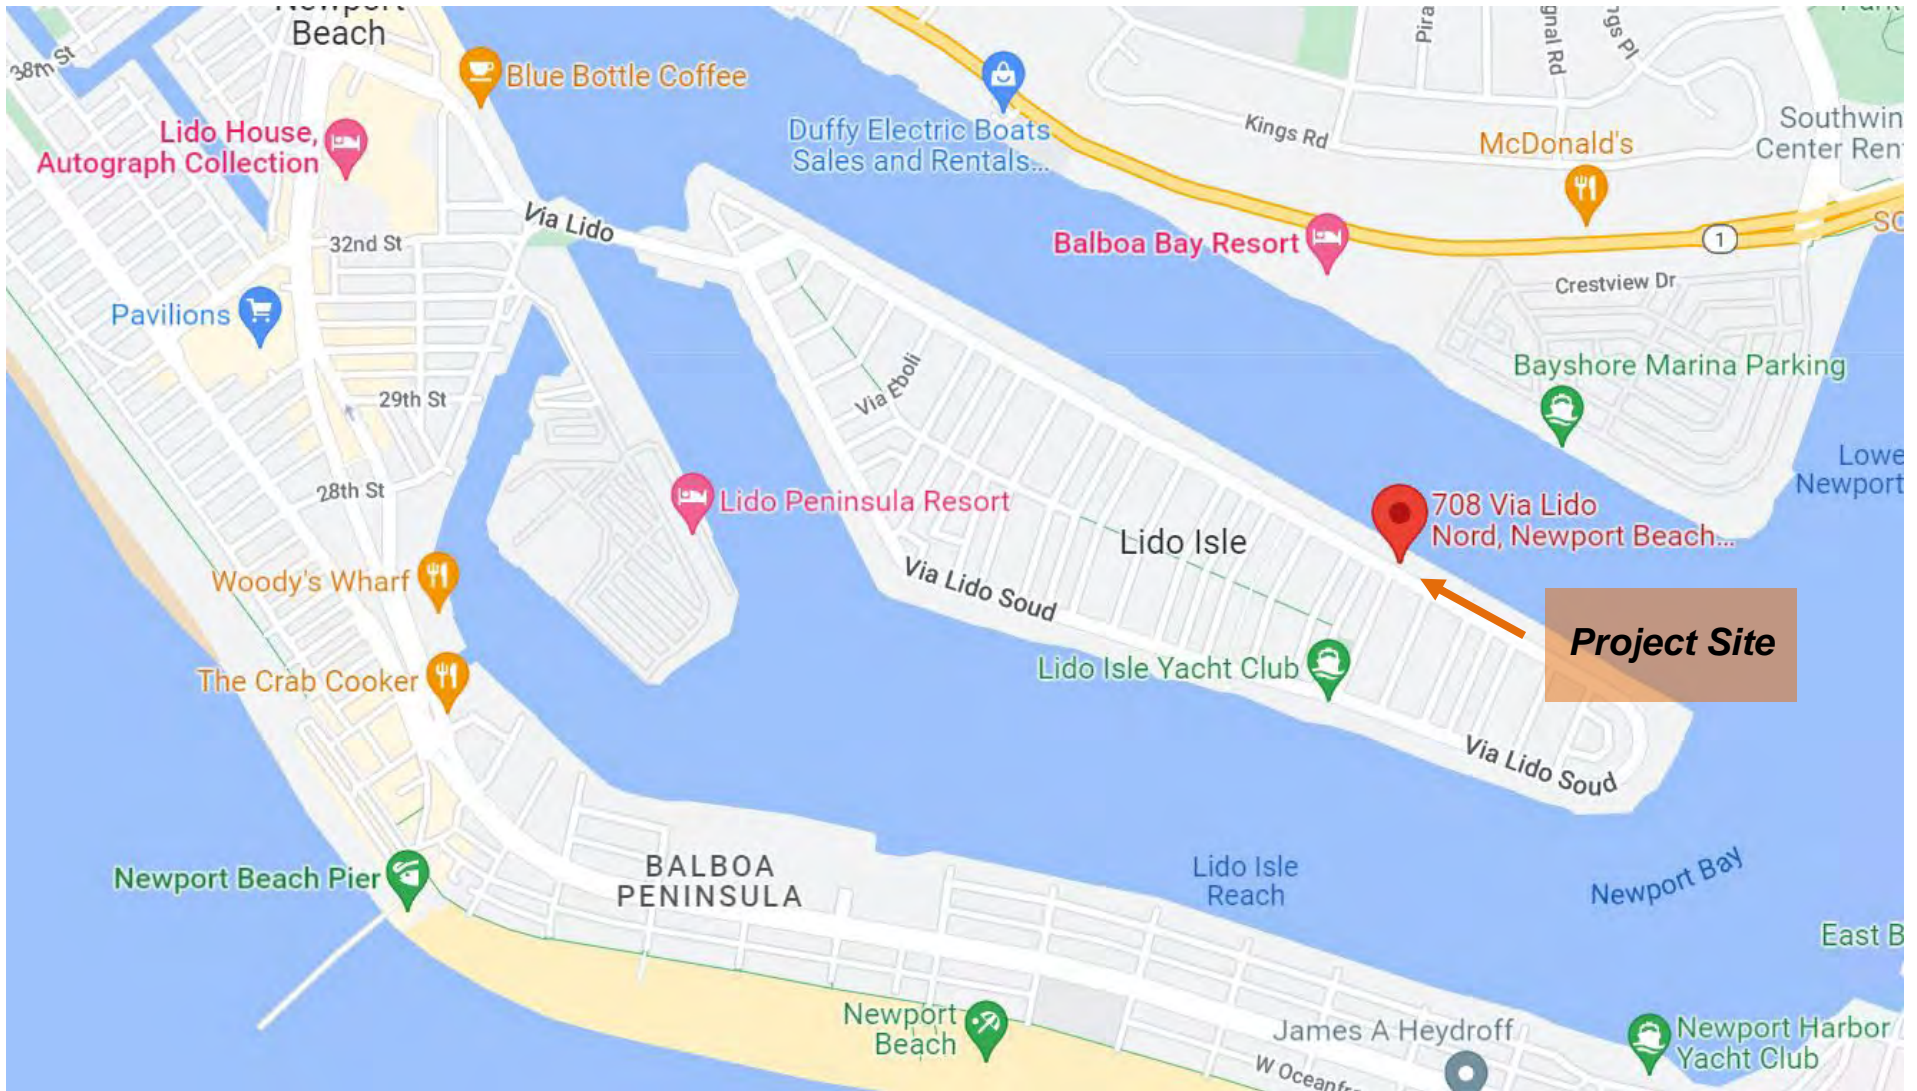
Newport Beach

38th St

Blue Bottle Coffee

Duffy Electric Boats Sales and Rentals...

Kings Rd

Pira

gnal Rd

gs Pl

Park

Southwin Center Ren

McDonald's

Lido House, Autograph Collection

Via Lido

32nd St

Balboa Bay Resort

1

SC

Crestview Dr

Pavilions

Via Eboli

Bayshore Marina Parking

29th St

Lowe Newport

28th St

Lido Peninsula Resort

708 Via Lido Nord, Newport Beach...

Lido Isle

Woody's Wharf

Via Lido Soud

Project Site

Lido Isle Yacht Club

The Crab Cooker

Via Lido Soud

BALBOA PENINSULA

Lido Isle Reach

Newport Bay

Newport Beach Pier

East B

Newport Beach

James A Heydroff

W Oceanfr

Newport Harbor Yacht Club